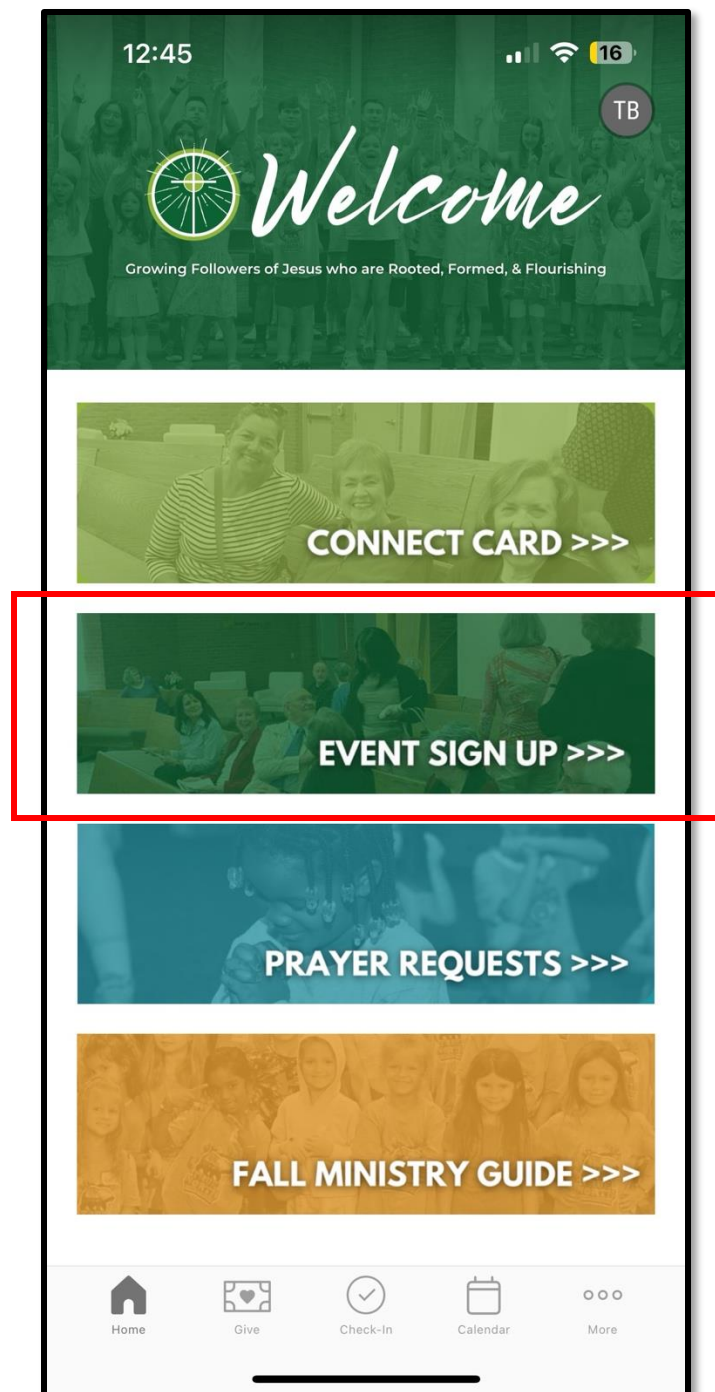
12:45

16

TB

Welcome

Growing Followers of Jesus who are Rooted, Formed, & Flourishing

CONNECT CARD >>>

EVENT SIGN UP >>>

PRAYER REQUESTS >>>

FALL MINISTRY GUIDE >>>

Home
Give
Check-In
Calendar
More